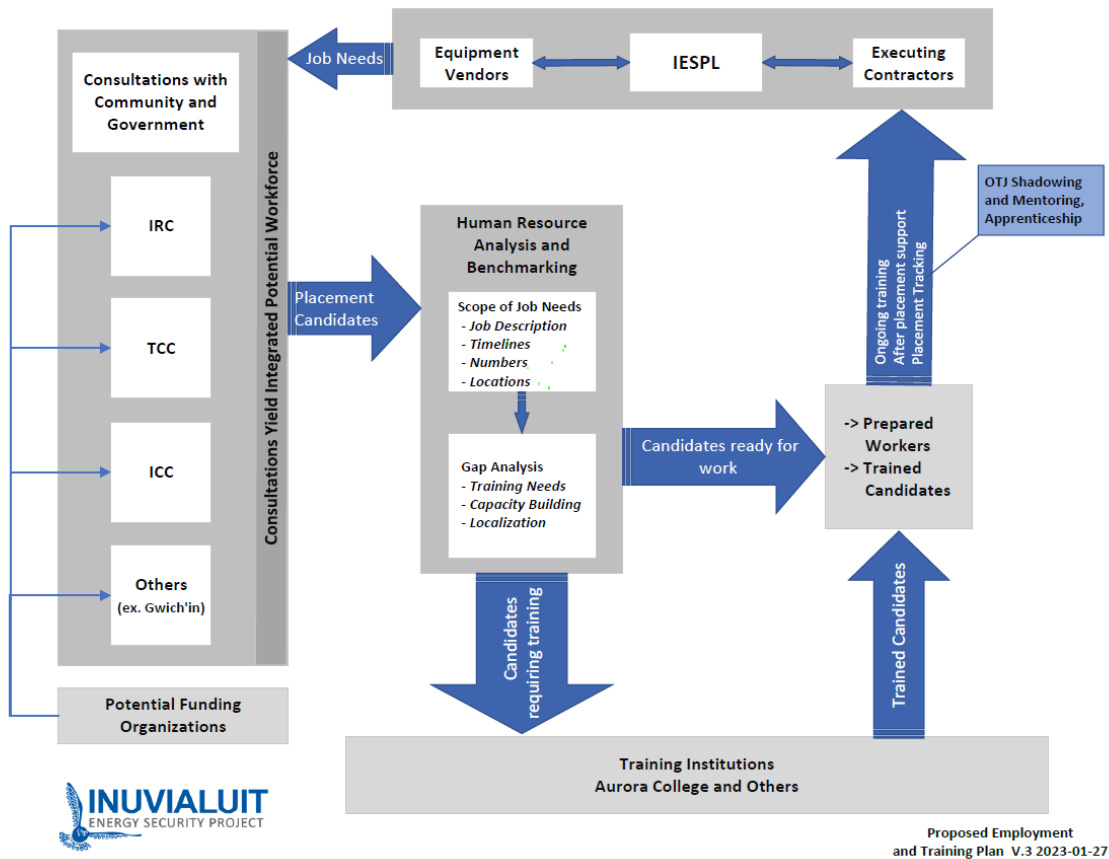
Consultations with Community and Government

IRC

TCC

ICC

Others (ex. Gwich'in)

Consultations Yield Integrated Potential Workforce

Potential Funding Organizations

Job Needs

Equipment Vendors

IESPL

Executing Contractors

Placement Candidates

Human Resource Analysis and Benchmarking

Scope of Job Needs
- Job Description
- Timelines
- Numbers
- Locations

Gap Analysis
- Training Needs
- Capacity Building
- Localization

Candidates ready for work

Ongoing training
After placement support
Placement Tracking

OTJ Shadowing and Mentoring, Apprenticeship

-> Prepared Workers
-> Trained Candidates

Candidates requiring training

Trained Candidates

Training Institutions
Aurora College and Others

INUVIALUIT
ENERGY SECURITY PROJECT

Proposed Employment and Training Plan V.3 2023-01-27